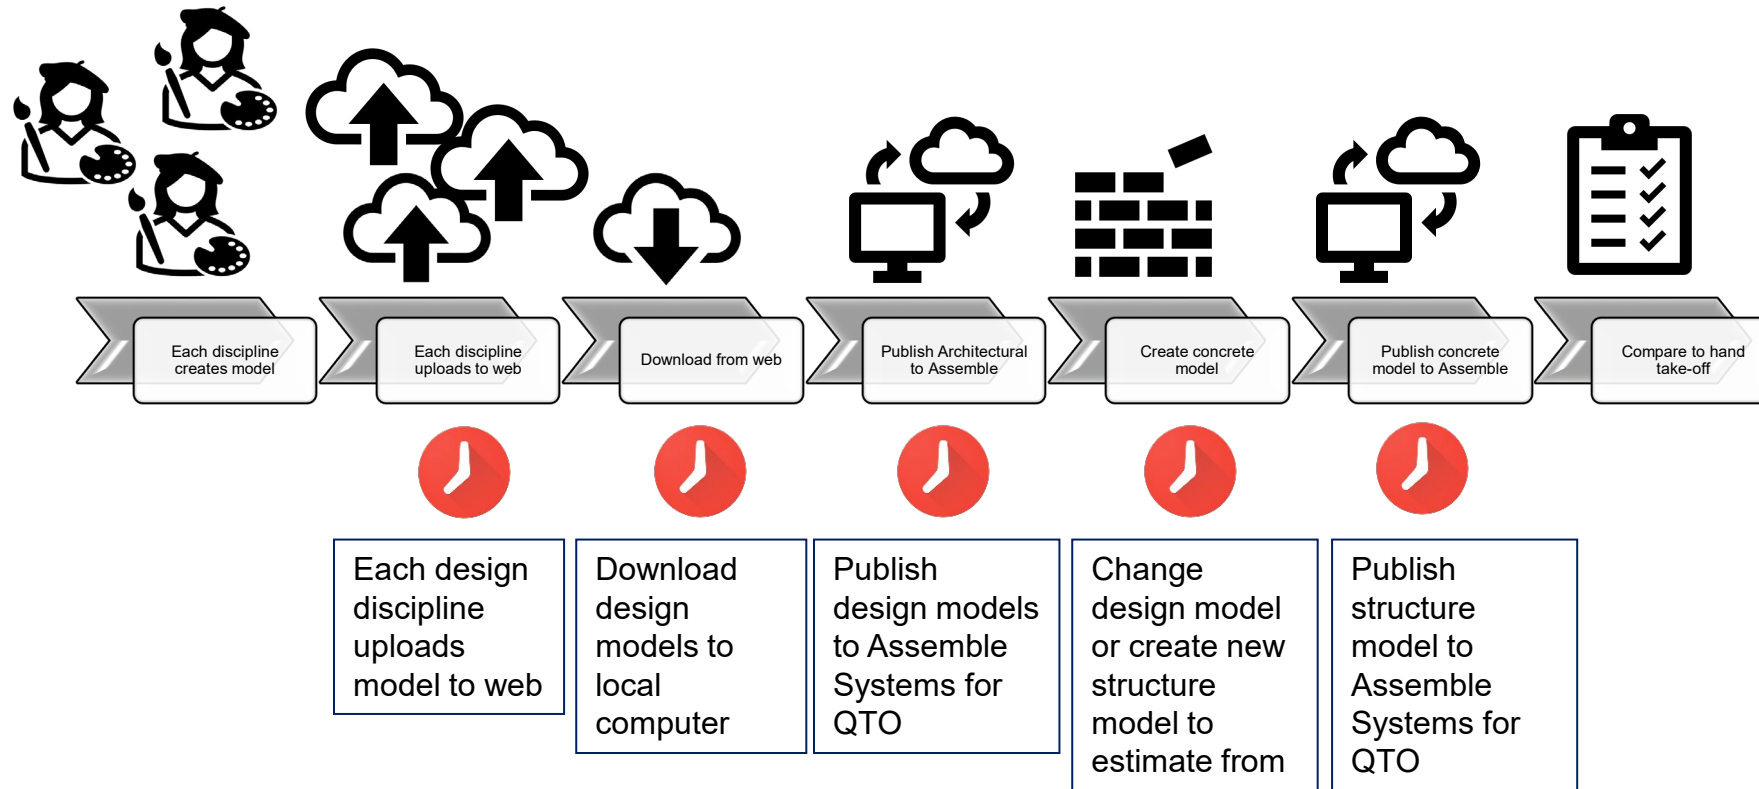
Each discipline creates model

Each discipline uploads to web

Download from web

Publish Architectural to Assemble

Create concrete model

Publish concrete model to Assemble

Compare to hand take-off

Each design discipline uploads model to web

Download design models to local computer

Publish design models to Assemble Systems for QTO

Change design model or create new structure model to estimate from

Publish structure model to Assemble Systems for QTO